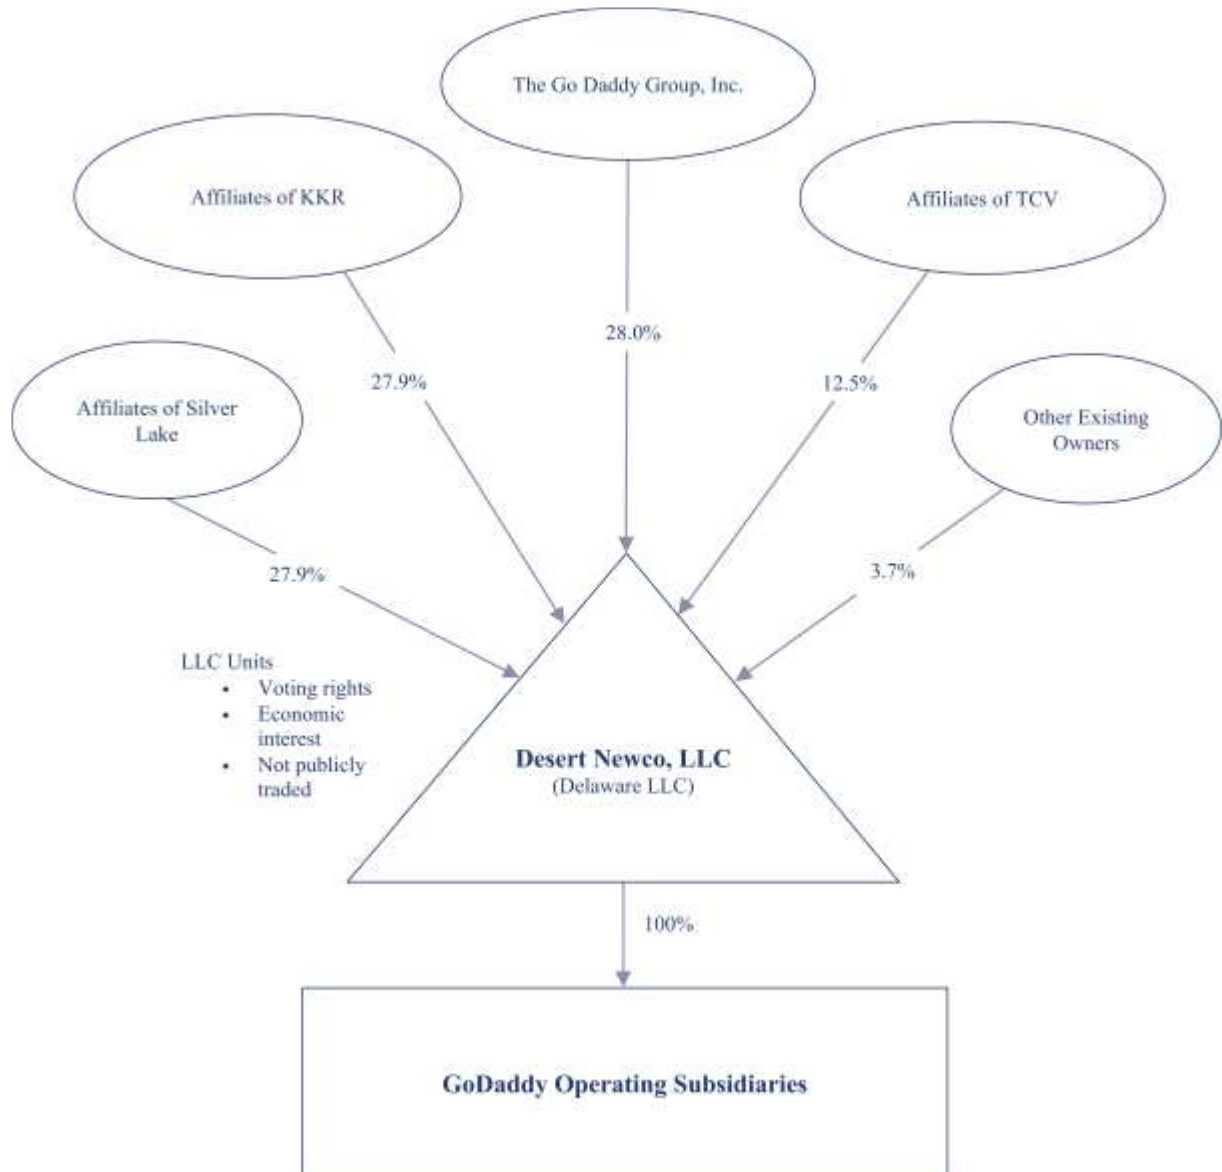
The Go Daddy Group, Inc.

Affiliates of KKR

Affiliates of TCV

28.0%

27.9%

12.5%

Affiliates of Silver Lake

Other Existing Owners

27.9%

3.7%

LLC Units
- Voting rights
- Economic interest
- Not publicly traded

**Desert Newco, LLC**
(Delaware LLC)

100%

**GoDaddy Operating Subsidiaries**